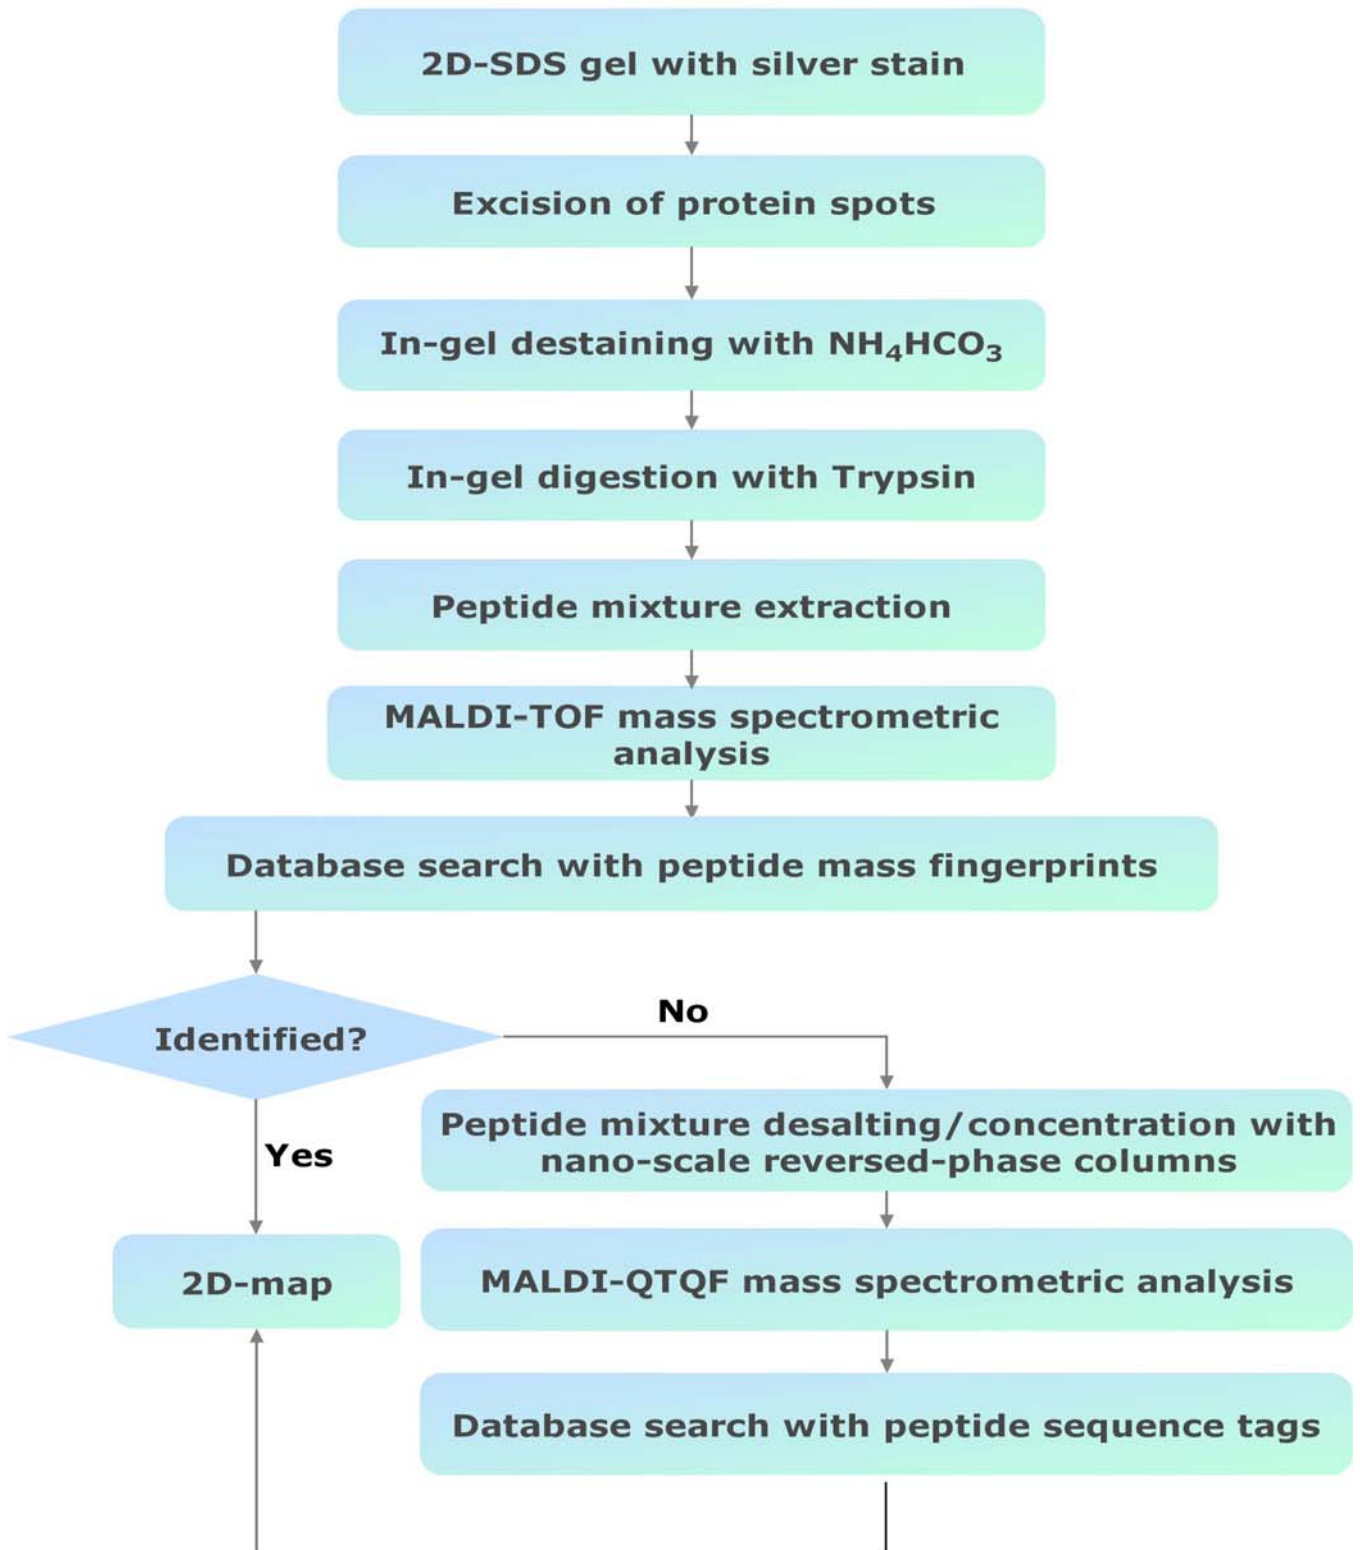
2D-SDS gel with silver stain

Excision of protein spots

In-gel destaining with $NH_4HCO_3$

In-gel digestion with Trypsin

Peptide mixture extraction

MALDI-TOF mass spectrometric analysis

Database search with peptide mass fingerprints

Identified?

No

Yes

Peptide mixture desalting/concentration with nano-scale reversed-phase columns

2D-map

MALDI-QTQF mass spectrometric analysis

Database search with peptide sequence tags